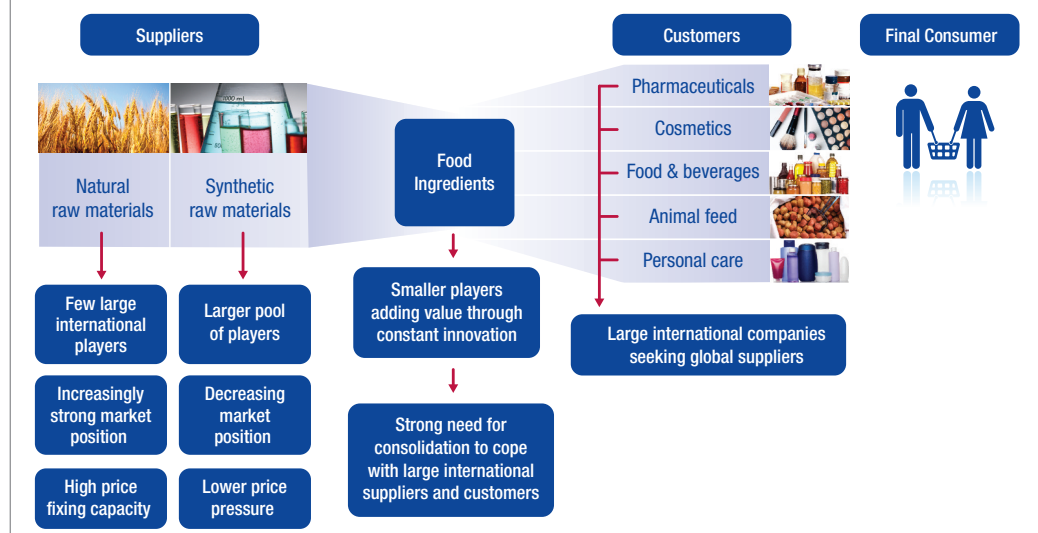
Suppliers

Customers

Final Consumer

Natural raw materials

Synthetic raw materials

Food Ingredients

Pharmaceuticals

Cosmetics

Food & beverages

Animal feed

Personal care

Few large international players

Increasingly strong market position

High price fixing capacity

Larger pool of players

Decreasing market position

Lower price pressure

Smaller players adding value through constant innovation

Strong need for consolidation to cope with large international suppliers and customers

Large international companies seeking global suppliers